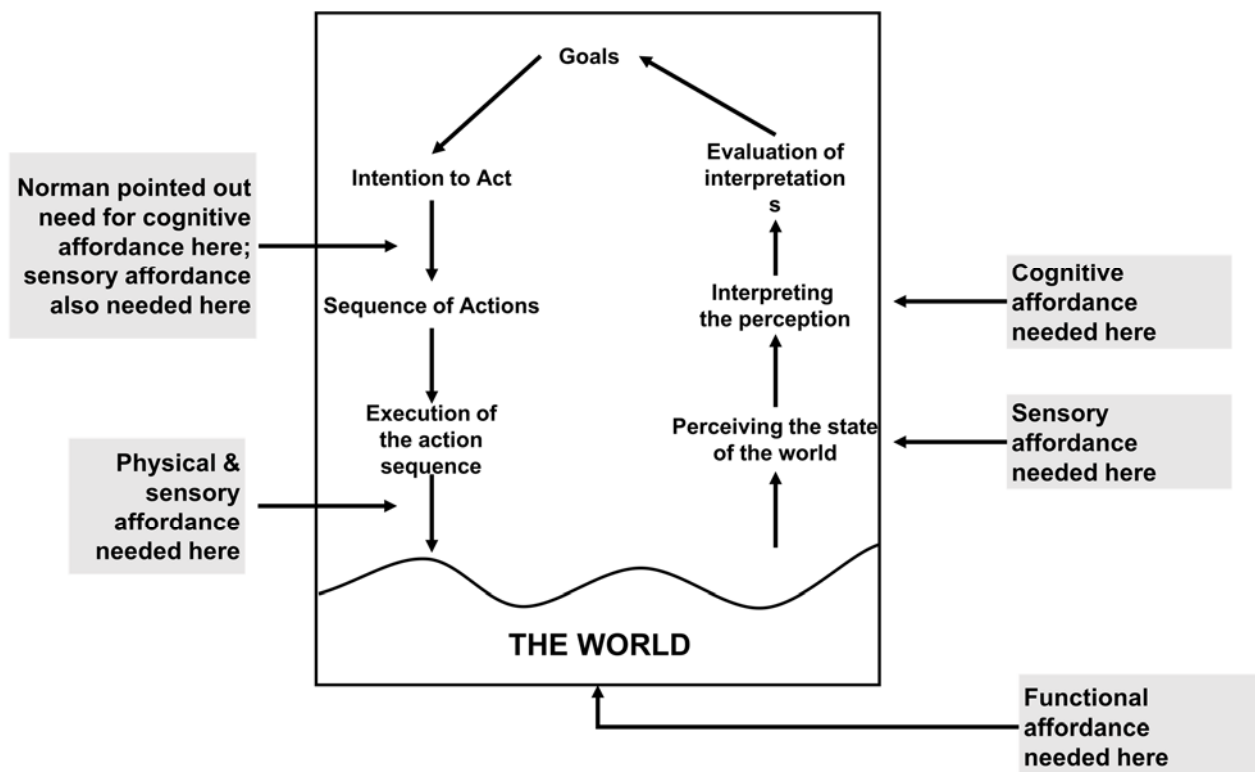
Goals

Intention to Act

Evaluation of interpretation s

Norman pointed out need for cognitive affordance here; sensory affordance also needed here

Sequence of Actions

Interpreting the perception

Cognitive affordance needed here

Execution of the action sequence

Perceiving the state of the world

Sensory affordance needed here

Physical & sensory affordance needed here

THE WORLD

Functional affordance needed here